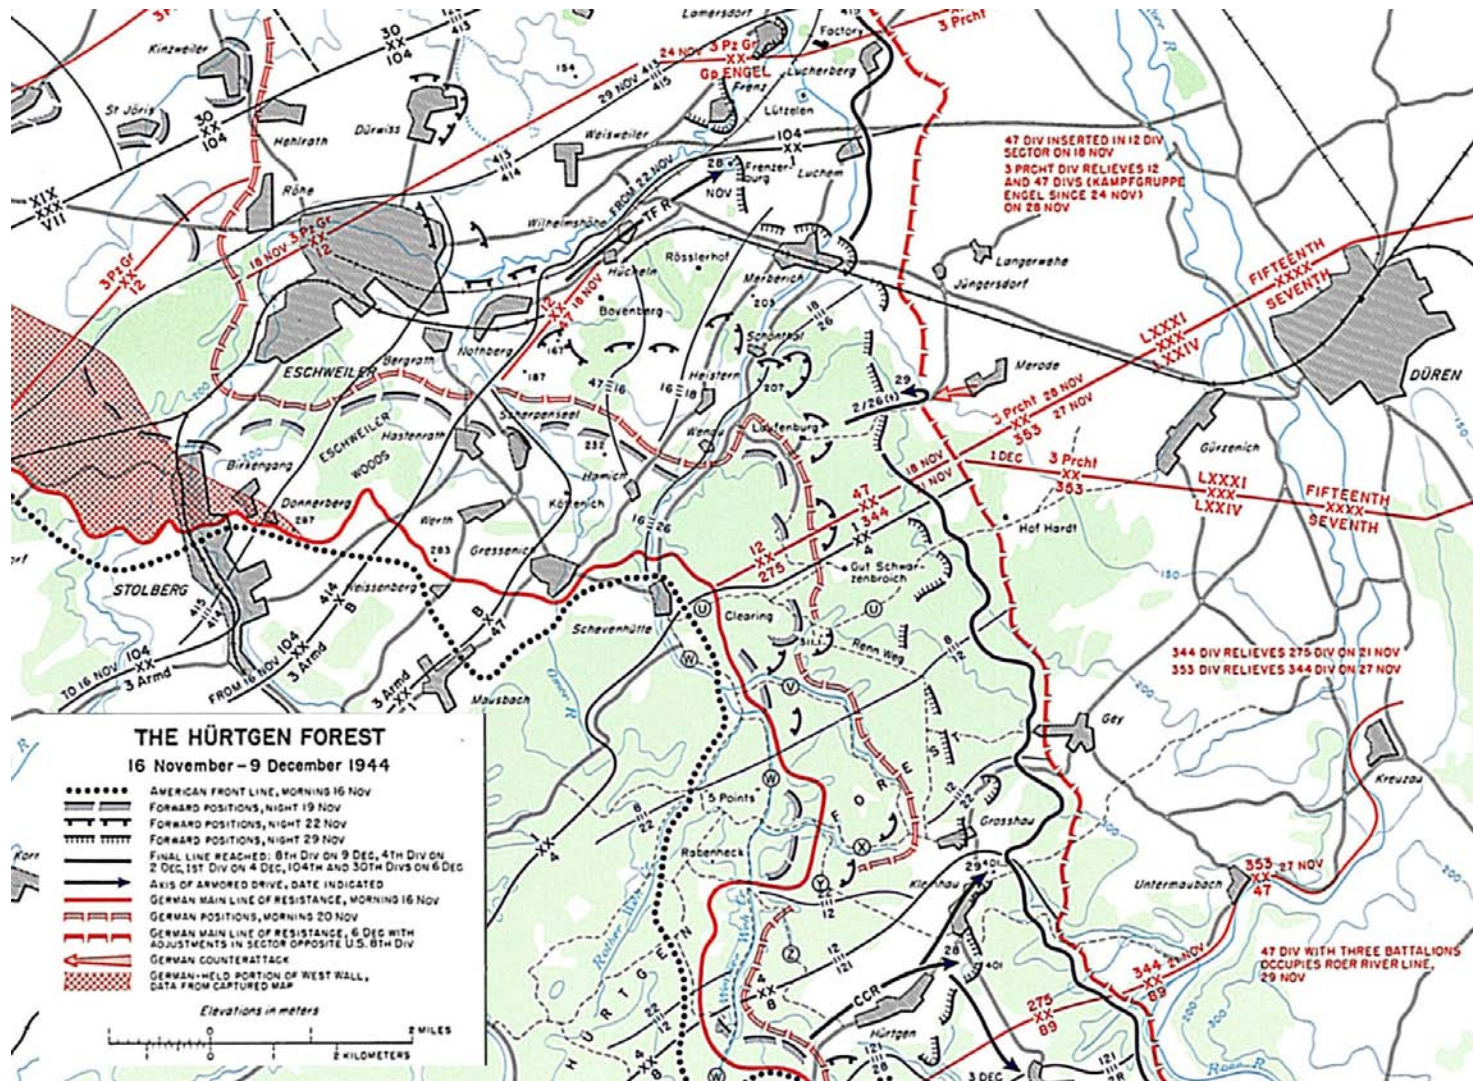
THE HÜRTGEN FOREST
16 November – 9 December 1944

AMERICAN FRONT LINE, MORNING 16 NOV
FORWARD POSITIONS, NIGHT 19 NOV
FORWARD POSITIONS, NIGHT 22 NOV
FORWARD POSITIONS, NIGHT 29 NOV
FINAL LINE REACHED: 8TH DIV ON 9 DEC, 4TH DIV ON 2 DEC, 1ST DIV ON 4 DEC, 104TH AND 30TH DIVS ON 6 DEC
AXIS OF ARMORED DRIVE, DATE INDICATED
GERMAN MAIN LINE OF RESISTANCE, MORNING 16 NOV
GERMAN POSITIONS, MORNING 20 NOV
GERMAN MAIN LINE OF RESISTANCE, 6 DEC WITH ADJUSTMENTS IN SECTOR OPPOSITE U.S. 8TH DIV
GERMAN COUNTERATTACK
GERMAN-HELD PORTION OF WEST WALL, DATA FROM CAPTURED MAP

Elevations in meters
2 MILES
2 KILOMETERS

47 DIV INSERTED IN 12 DIV SECTOR ON 18 NOV
3 PRCHT DIV RELIEVES 12 AND 47 DIVS (KAMPFGRUPPE ENGEL SINCE 24 NOV) ON 28 NOV

344 DIV RELIEVES 275 DIV ON 21 NOV
353 DIV RELIEVES 344 DIV ON 27 NOV

47 DIV WITH THREE BATTALIONS OCCUPIES ROER RIVER LINE, 29 NOV

Kinzweiler
St Jöris
Hehlrath
Dürwiss
Weisweiler
Lamersdorf
Factory
Lucherberg
Frenz
Lützeln
Frenzerburg
Luchem
Röhe
Wilhelmshöhe
Rösslerhof
Hücheln
Merberich
Bovenberg
Langerwehe
Jüngersdorf
Nothberg
Bergrath
ESCHWEILER
ESCHWEILER WOODS
Hastenrath
Scherpenseel
Heistern
Schonthal
Wenau
Laufenburg
Merode
DÜREN
Gürzenich
Hamich
Kortenich
Birkengang
Donnerberg
Werth
Gressenich
Hof Hardt
Gut Schwarzenbroich
STOLBERG
Weissenberg
Schevenhütte
Clearing
Renn Weg
Mausbach
Gey
Kreuzau
5 Points
Rabenheck
Grosshau
Kleinhau
Untermaubach
Hürtgen
HÜRTGEN
FOREST
Roer R
Weisser Weh
Rother Weh

XIX XXX VII
30 XX 104
24 NOV 3 Pz Gr XX Gp ENGEL
29 NOV 415
3 Prcht
104 XX 1
28 NOV
FROM 22 NOV
TF R
18 NOV 3 Pz Gr XX 12
3 Pz Gr XX 12
12 XX 47 18 NOV
47 16
16 18
18 26
2/26(-)
29
3 Prcht 28 NOV XX 353 27 NOV
18 NOV 1 NOV
1 DEC 3 Prcht XX 353
LXXXI XXX XXIV
FIFTEENTH XXXX SEVENTH
LXXXI XXX LXXIV
47 XX 344
12 XX 275
1 XX 4
16 26
TO 16 NOV 104 XX 3 Armd
FROM 16 NOV 104 XX 3 Armd
3 Armd XX
414 B
B 47
8 12
8 22
XX 4
12 121
353 27 NOV XX 47
344 21 NOV XX 89
275 XX 89
CCR
3 DEC
28
29 DEC
4 XX 8
22 12
4 8
154 203 167 187 232 207 267 283 401